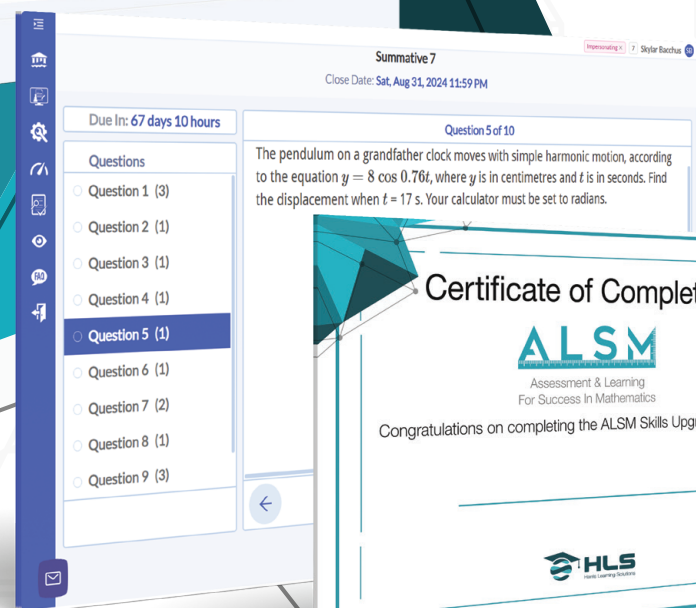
Summative 7

Close Date: Sat, Aug 31, 2024 11:59 PM

Impersonating ×  ?  Skylar Bacchus  SB

Due In: 67 days 10 hours

Questions

Question 1 (3)

Question 2 (1)

Question 3 (1)

Question 4 (1)

Question 5 (1)

Question 6 (1)

Question 7 (2)

Question 8 (1)

Question 9 (3)

Question 5 of 10

The pendulum on a grandfather clock moves with simple harmonic motion, according to the equation $y = 8\cos 0.76t$, where $y$ is in centimetres and $t$ is in seconds. Find the displacement when $t$ = 17 s. Your calculator must be set to radians.

Certificate of Complet

ALSM

Assessment & Learning For Success In Mathematics

Congratulations on completing the ALSM Skills Upgr

HLS

Harris Learning Solutions